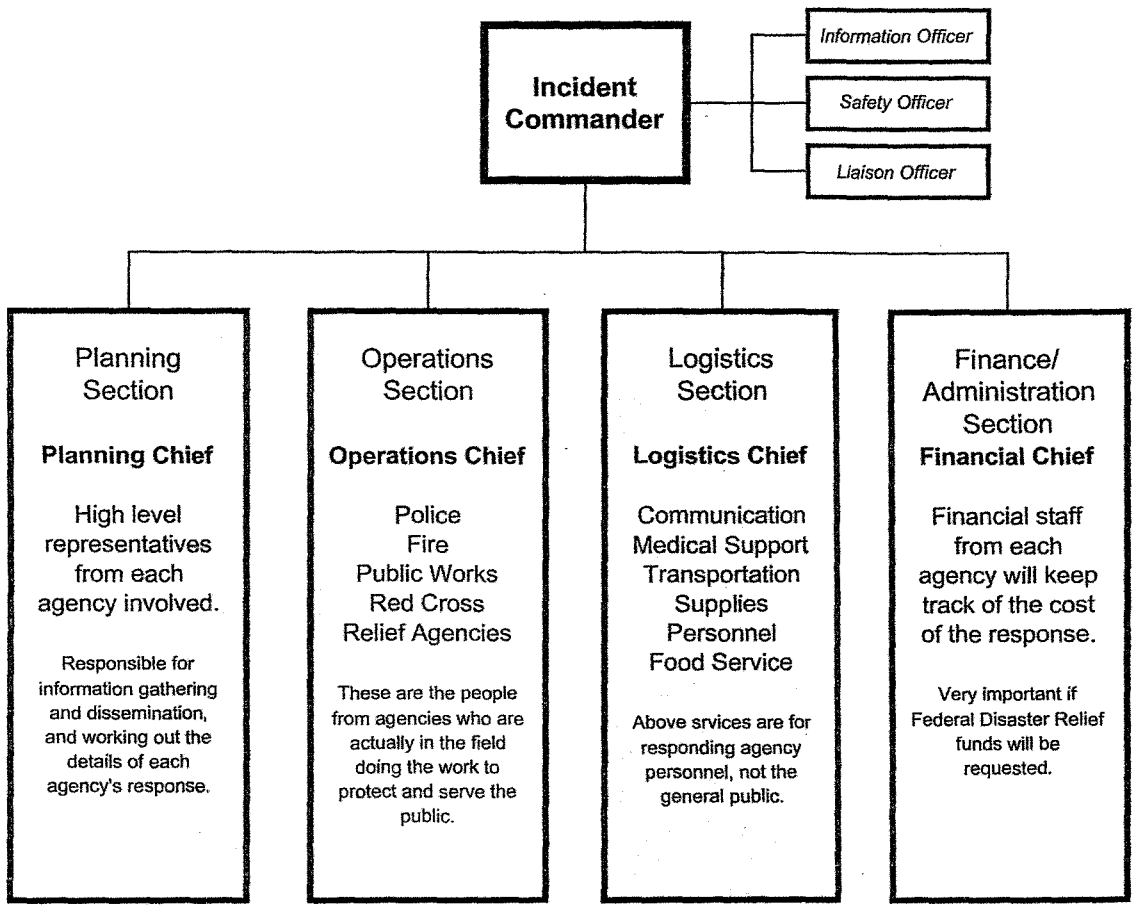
Incident Commander

Information Officer

Safety Officer

Liaison Officer

Planning Section

Planning Chief

High level representatives from each agency involved.

Responsible for information gathering and dissemination, and working out the details of each agency's response.

Operations Section

Operations Chief

Police
Fire
Public Works
Red Cross
Relief Agencies

These are the people from agencies who are actually in the field doing the work to protect and serve the public.

Logistics Section

Logistics Chief

Communication
Medical Support
Transportation
Supplies
Personnel
Food Service

Above srvices are for responding agency personnel, not the general public.

Finance/ Administration Section

Financial Chief

Financial staff from each agency will keep track of the cost of the response.

Very important if Federal Disaster Relief funds will be requested.